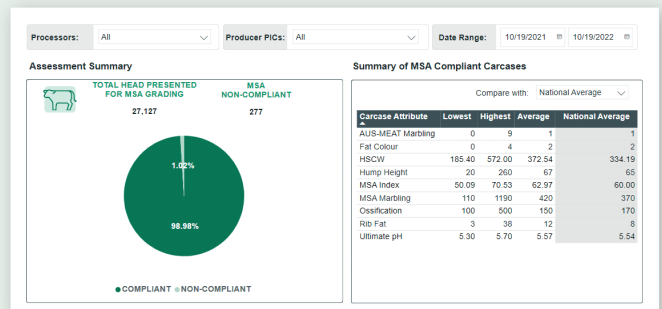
Processors: All

Producer PICs: All

Date Range: 10/19/2021 10/19/2022

Assessment Summary

TOTAL HEAD PRESENTED FOR MSA GRADING
27,127

MSA NON-COMPLIANT
277

1.02%

98.98%

● COMPLIANT ● NON-COMPLIANT

Summary of MSA Compliant Carcases

Compare with: National Average

| Carcase Attribute | Lowest | Highest | Average | National Average |
|---|---|---|---|---|
| AUS-MEAT Marbling | 0 | 9 | 1 | 1 |
| Fat Colour | 0 | 4 | 2 | 2 |
| HSCW | 185.40 | 572.00 | 372.54 | 334.19 |
| Hump Height | 20 | 260 | 67 | 65 |
| MSA Index | 50.09 | 70.53 | 62.97 | 60.00 |
| MSA Marbling | 110 | 1190 | 420 | 370 |
| Ossification | 100 | 500 | 150 | 170 |
| Rib Fat | 3 | 38 | 12 | 8 |
| Ultimate pH | 5.30 | 5.70 | 5.57 | 5.54 |